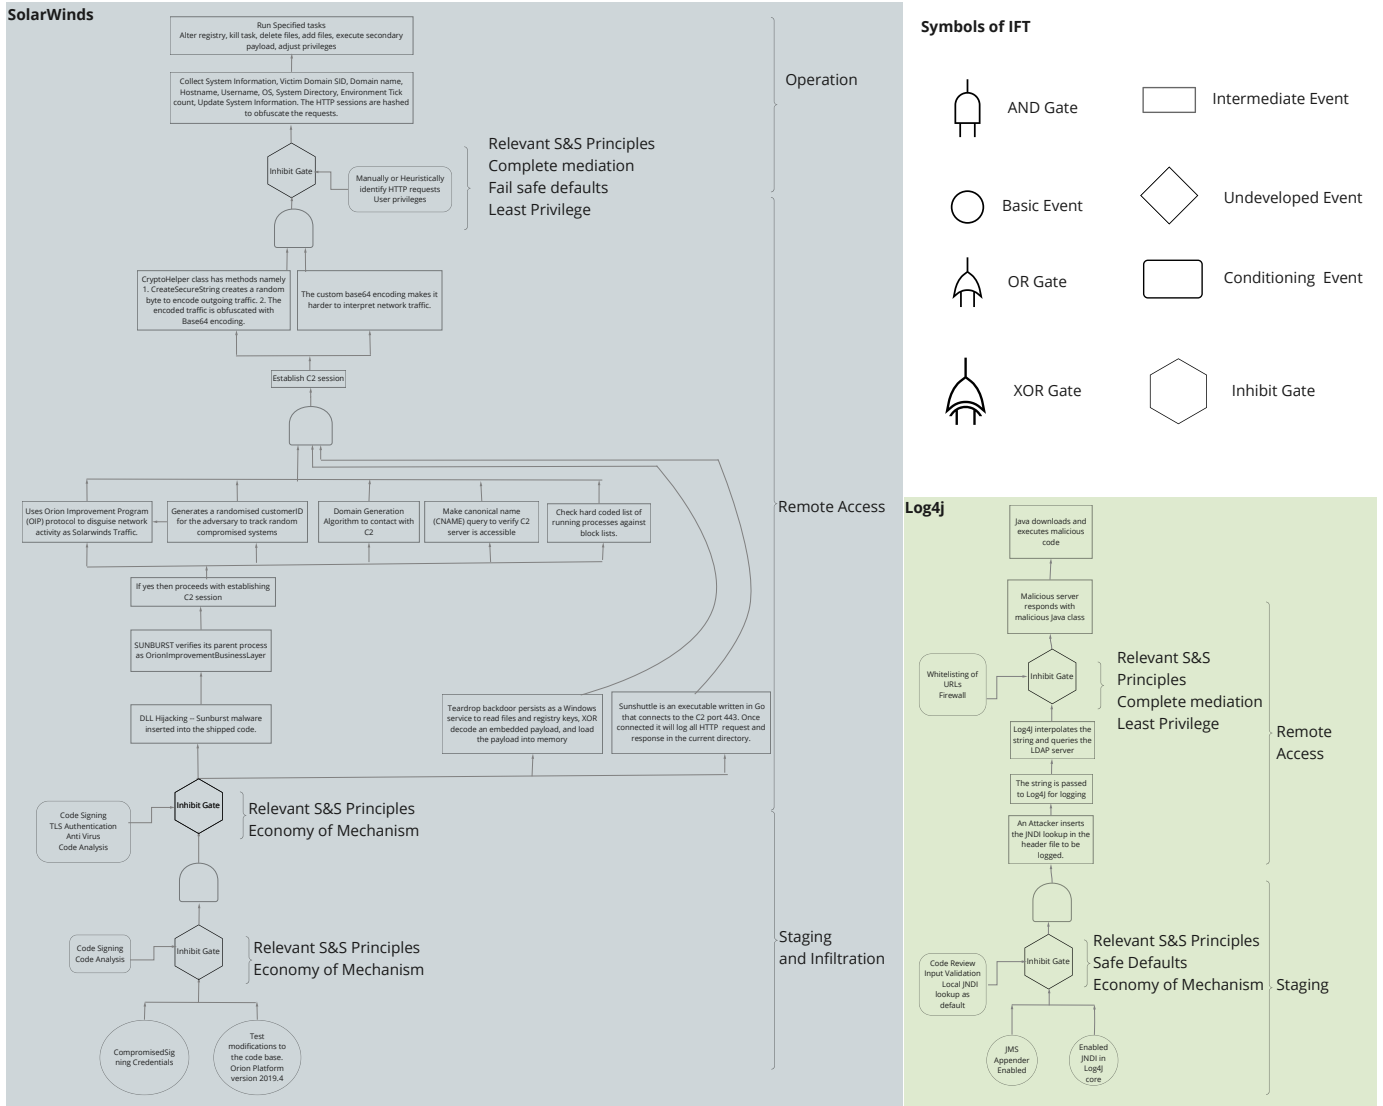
SolarWinds

Run Specified tasks
Alter registry, kill task, delete files, add files, execute secondary payload, adjust privileges

Collect System Information, Victim Domain SID, Domain name, Hostname, Username, OS, System Directory, Environment Tick count, Update System Information. The HTTP sessions are hashed to obfuscate the requests.

Operation

Inhibit Gate

Manually or Heuristically identify HTTP requests User privileges

Relevant S&S Principles
Complete mediation
Fail safe defaults
Least Privilege

CryptoHelper class has methods namely 1. CreateSecureString creates a random byte to encode outgoing traffic. 2. The encoded traffic is obfuscated with Base64 encoding.

The custom base64 encoding makes it harder to interpret network traffic.

Establish C2 session

Uses Orion Improvement Program (OIP) protocol to disguise network activity as Solarwinds Traffic.

Generates a randomised customerID for the adversary to track random compromised systems

Domain Generation Algorithm to contact with C2

Make canonical name (CNAME) query to verify C2 server is accessible

Check hard coded list of running processes against block lists.

Remote Access

If yes then proceeds with establishing C2 session

SUNBURST verifies its parent process as OrionImprovementBusinessLayer

DLL Hijacking -- Sunburst malware inserted into the shipped code.

Teardrop backdoor persists as a Windows service to read files and registry keys, XOR decode an embedded payload, and load the payload into memory

Sunshuttle is an executable written in Go that connects to the C2 port 443. Once connected it will log all HTTP request and response in the current directory.

Code Signing
TLS Authentication
Anti Virus
Code Analysis

Inhibit Gate

Relevant S&S Principles
Economy of Mechanism

Code Signing
Code Analysis

Inhibit Gate

Relevant S&S Principles
Economy of Mechanism

Staging
and Infiltration

CompromisedSigning Credentials

Test modifications to the code base. Orion Platform version 2019.4

Symbols of IFT

AND Gate
Intermediate Event
Basic Event
Undeveloped Event
OR Gate
Conditioning Event
XOR Gate
Inhibit Gate

Log4j

Java downloads and executes malicious code

Malicious server responds with malicious Java class

Whitelisting of URLs
Firewall

Inhibit Gate

Relevant S&S Principles
Complete mediation
Least Privilege

Remote Access

Log4j interpolates the string and queries the LDAP server

The string is passed to Log4J for logging

An Attacker inserts the JNDI lookup in the header file to be logged.

Code Review
Input Validation
Local JNDI lookup as default

Inhibit Gate

Relevant S&S Principles
Safe Defaults
Economy of Mechanism

Staging

JMS Appender Enabled

Enabled JNDI in Log4J core